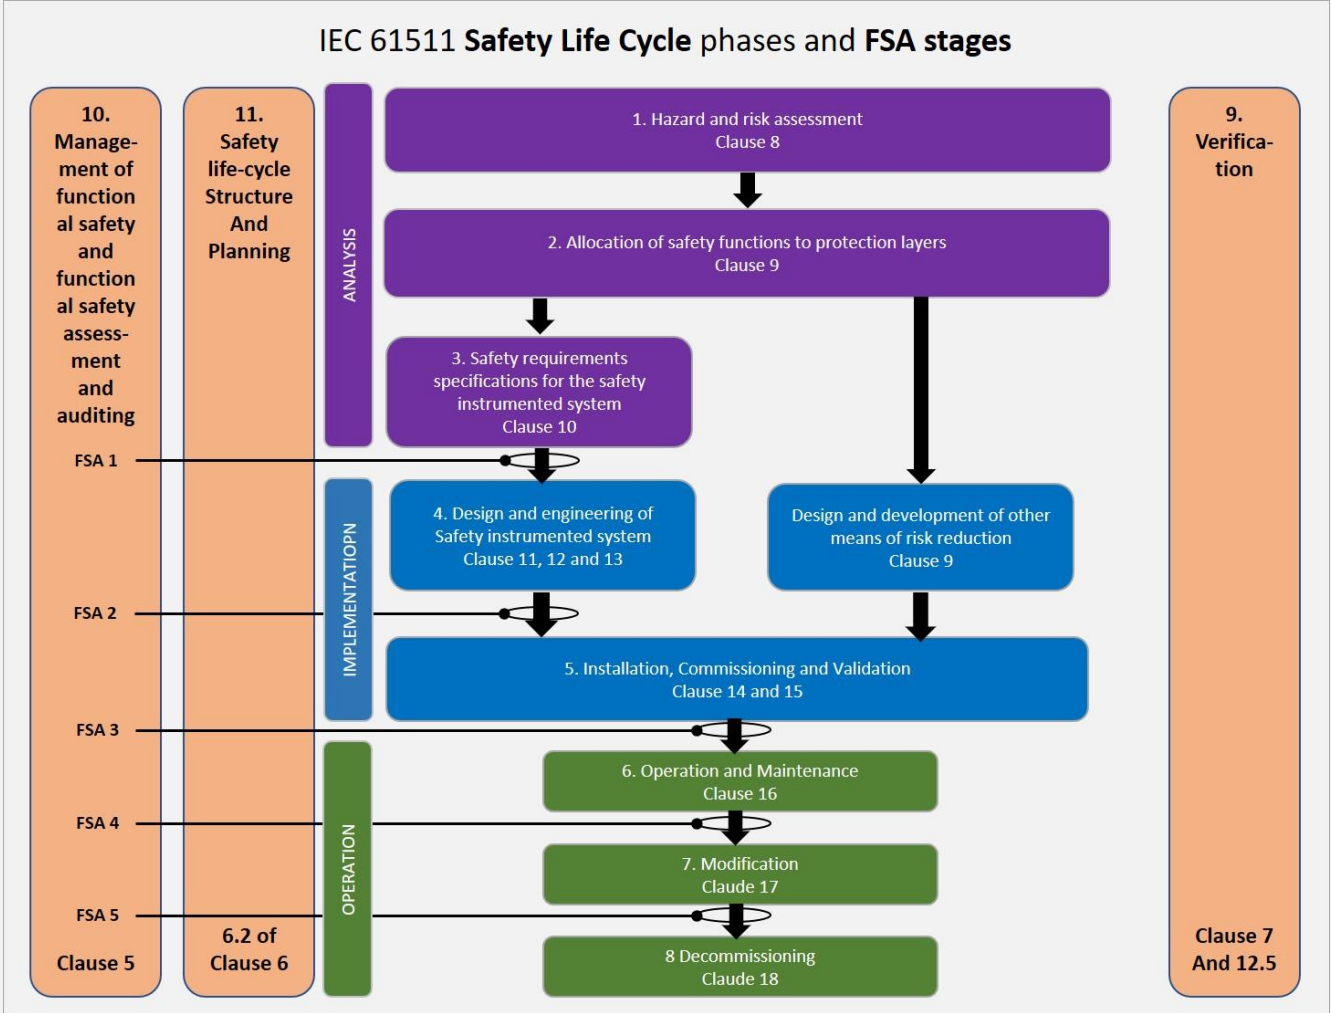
IEC 61511 **Safety Life Cycle** phases and **FSA stages**

10. Management of functional safety and functional safety assessment and auditing

11. Safety life-cycle Structure And Planning

ANALYSIS

1. Hazard and risk assessment
Clause 8

2. Allocation of safety functions to protection layers
Clause 9

3. Safety requirements specifications for the safety instrumented system
Clause 10

9. Verification

FSA 1

IMPLEMENTATIOPN

4. Design and engineering of Safety instrumented system
Clause 11, 12 and 13

Design and development of other means of risk reduction
Clause 9

FSA 2

5. Installation, Commissioning and Validation
Clause 14 and 15

FSA 3

OPERATION

6. Operation and Maintenance
Clause 16

FSA 4

7. Modification
Claude 17

FSA 5

8 Decommissioning
Claude 18

Clause 5

6.2 of Clause 6

Clause 7 And 12.5